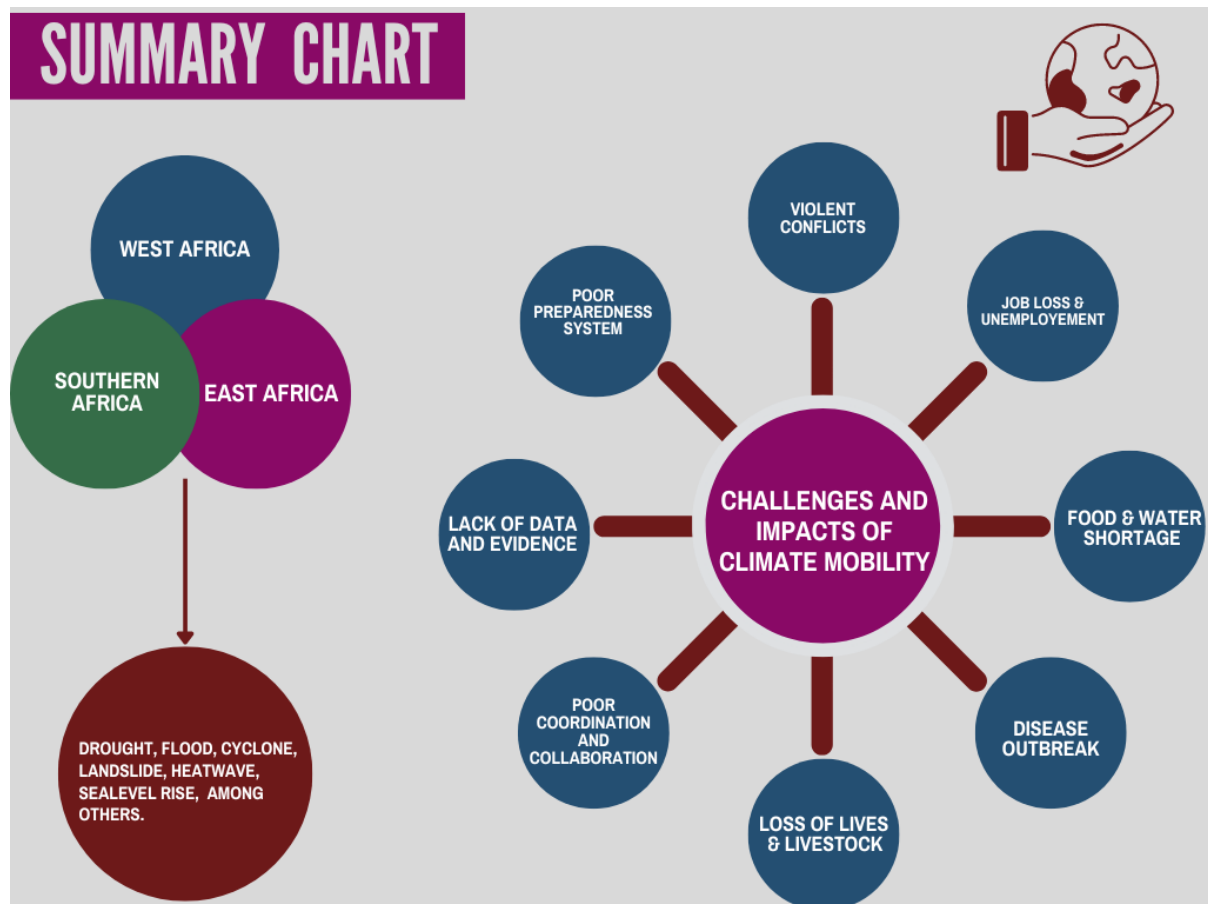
SUMMARY CHART

WEST AFRICA

SOUTHERN AFRICA

EAST AFRICA

DROUGHT, FLOOD, CYCLONE, LANDSLIDE, HEATWAVE, SEALEVEL RISE, AMONG OTHERS.

VIOLENT CONFLICTS

JOB LOSS & UNEMPLOYEMENT

FOOD & WATER SHORTAGE

DISEASE OUTBREAK

LOSS OF LIVES & LIVESTOCK

POOR COORDINATION AND COLLABORATION

LACK OF DATA AND EVIDENCE

POOR PREPAREDNESS SYSTEM

CHALLENGES AND IMPACTS OF CLIMATE MOBILITY